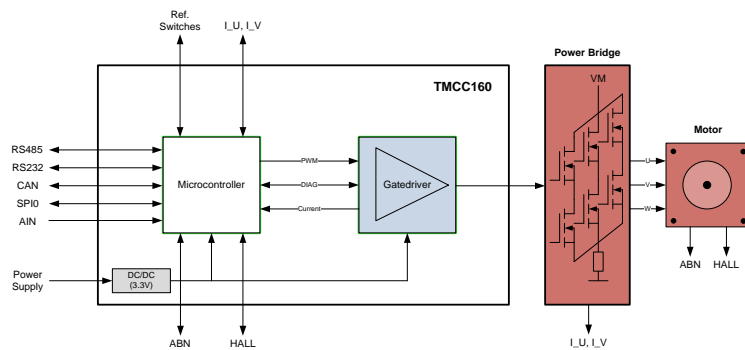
Ref. Switches

I_U, I_V

TMCC160

Power Bridge

VM

Motor

RS485

RS232

CAN

SPI0

AIN

Microcontroller

PWM

DIAG

Current

Gatedriver

U

V

W

Power Supply

DC/DC (3.3V)

ABN

HALL

ABN

HALL

I_U, I_V